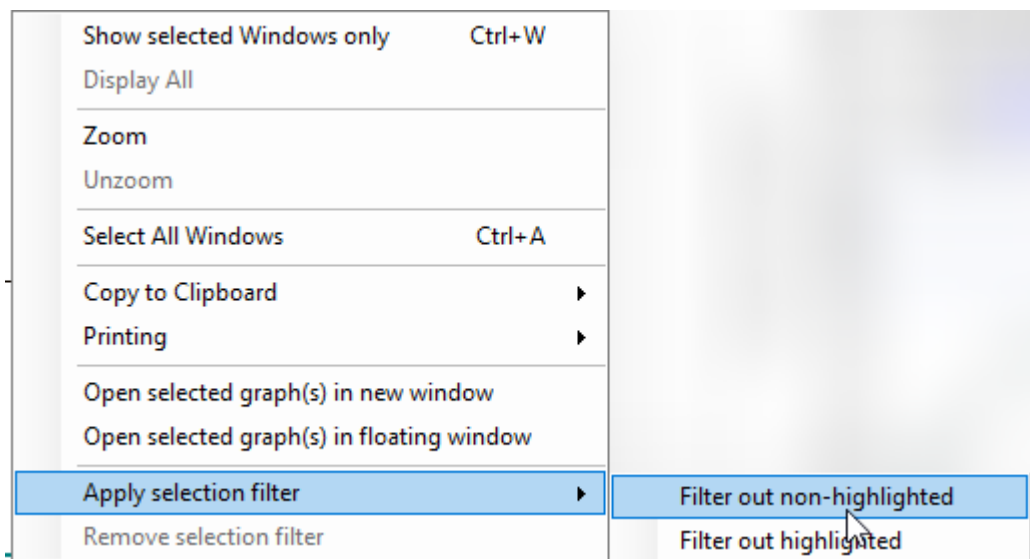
Show selected Windows only Ctrl+W
Display All

Zoom
Unzoom

Select All Windows Ctrl+A

Copy to Clipboard
Printing

Open selected graph(s) in new window
Open selected graph(s) in floating window

Apply selection filter
Remove selection filter

Filter out non-highlighted
Filter out highlighted